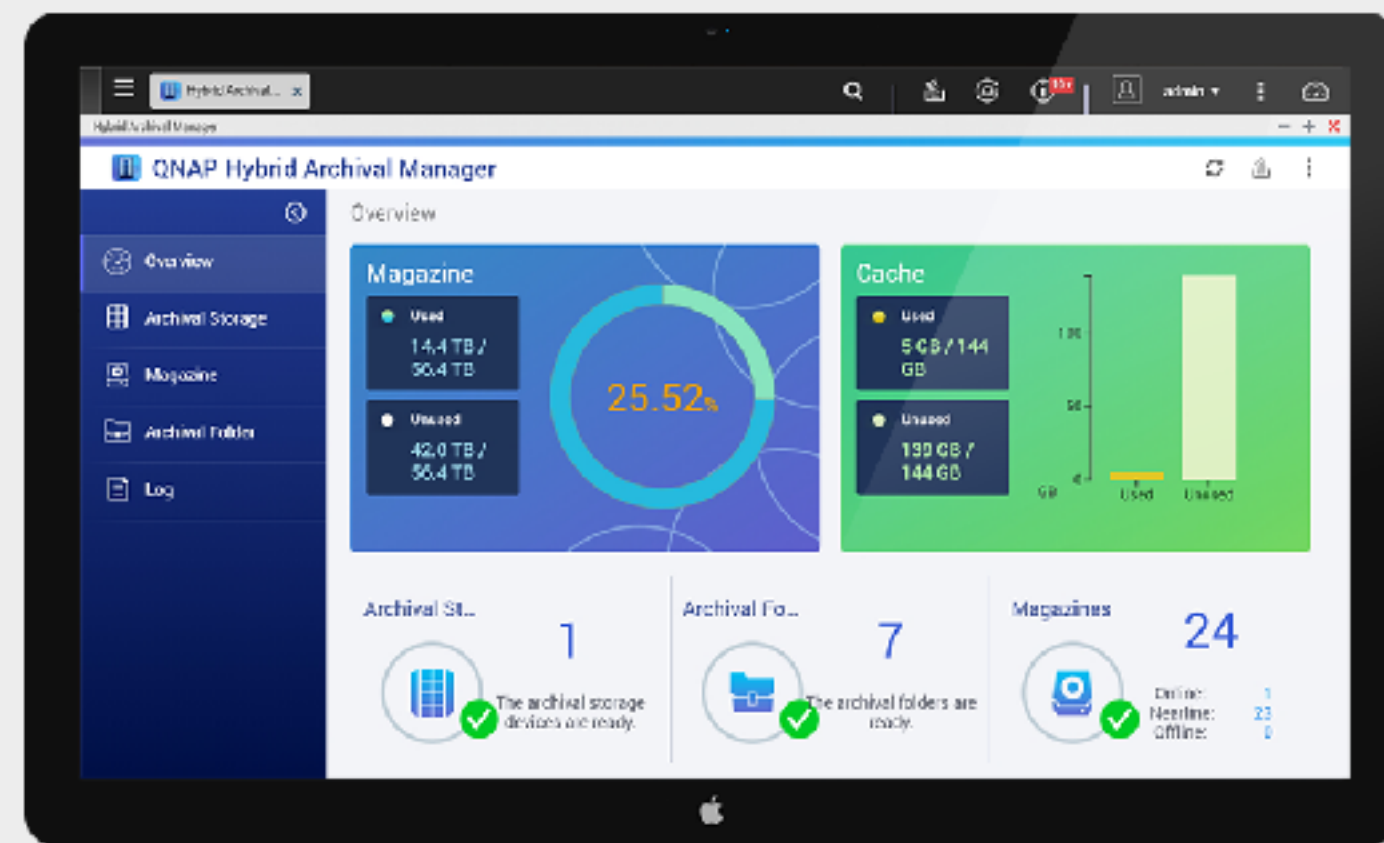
Hybrid Archival... x

10+

admin ▾

Hybrid Archival Manager

QNAP Hybrid Archival Manager

Overview

Archival Storage

Magazine

Archival Folder

Log

Overview

Magazine

Used
14.4 TB / 56.4 TB

Unused
42.0 TB / 56.4 TB

25.52%

Cache

Used
5 GB / 144 GB

Unused
139 GB / 144 GB

100

50

0

GB

Used

Unused

Archival St...

1

The archival storage devices are ready.

Archival Fo...

7

The archival folders are ready.

Magazines

24

Online: 1
Nearline: 23
Offline: 0